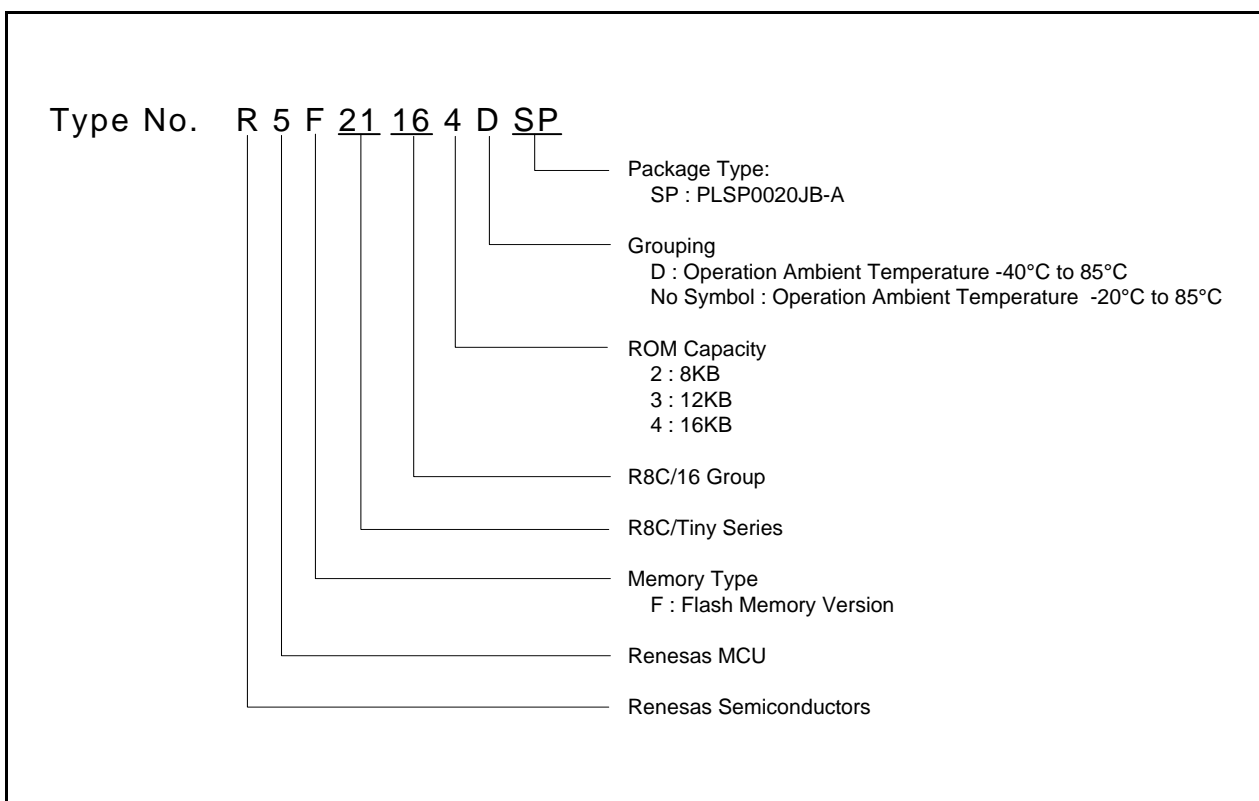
Type No. R 5 F 21 16 4 D SP

Package Type:
SP : PLSP0020JB-A

Grouping
D : Operation Ambient Temperature -40°C to 85°C
No Symbol : Operation Ambient Temperature -20°C to 85°C

ROM Capacity
2 : 8KB
3 : 12KB
4 : 16KB

R8C/16 Group

R8C/Tiny Series

Memory Type
F : Flash Memory Version

Renesas MCU

Renesas Semiconductors